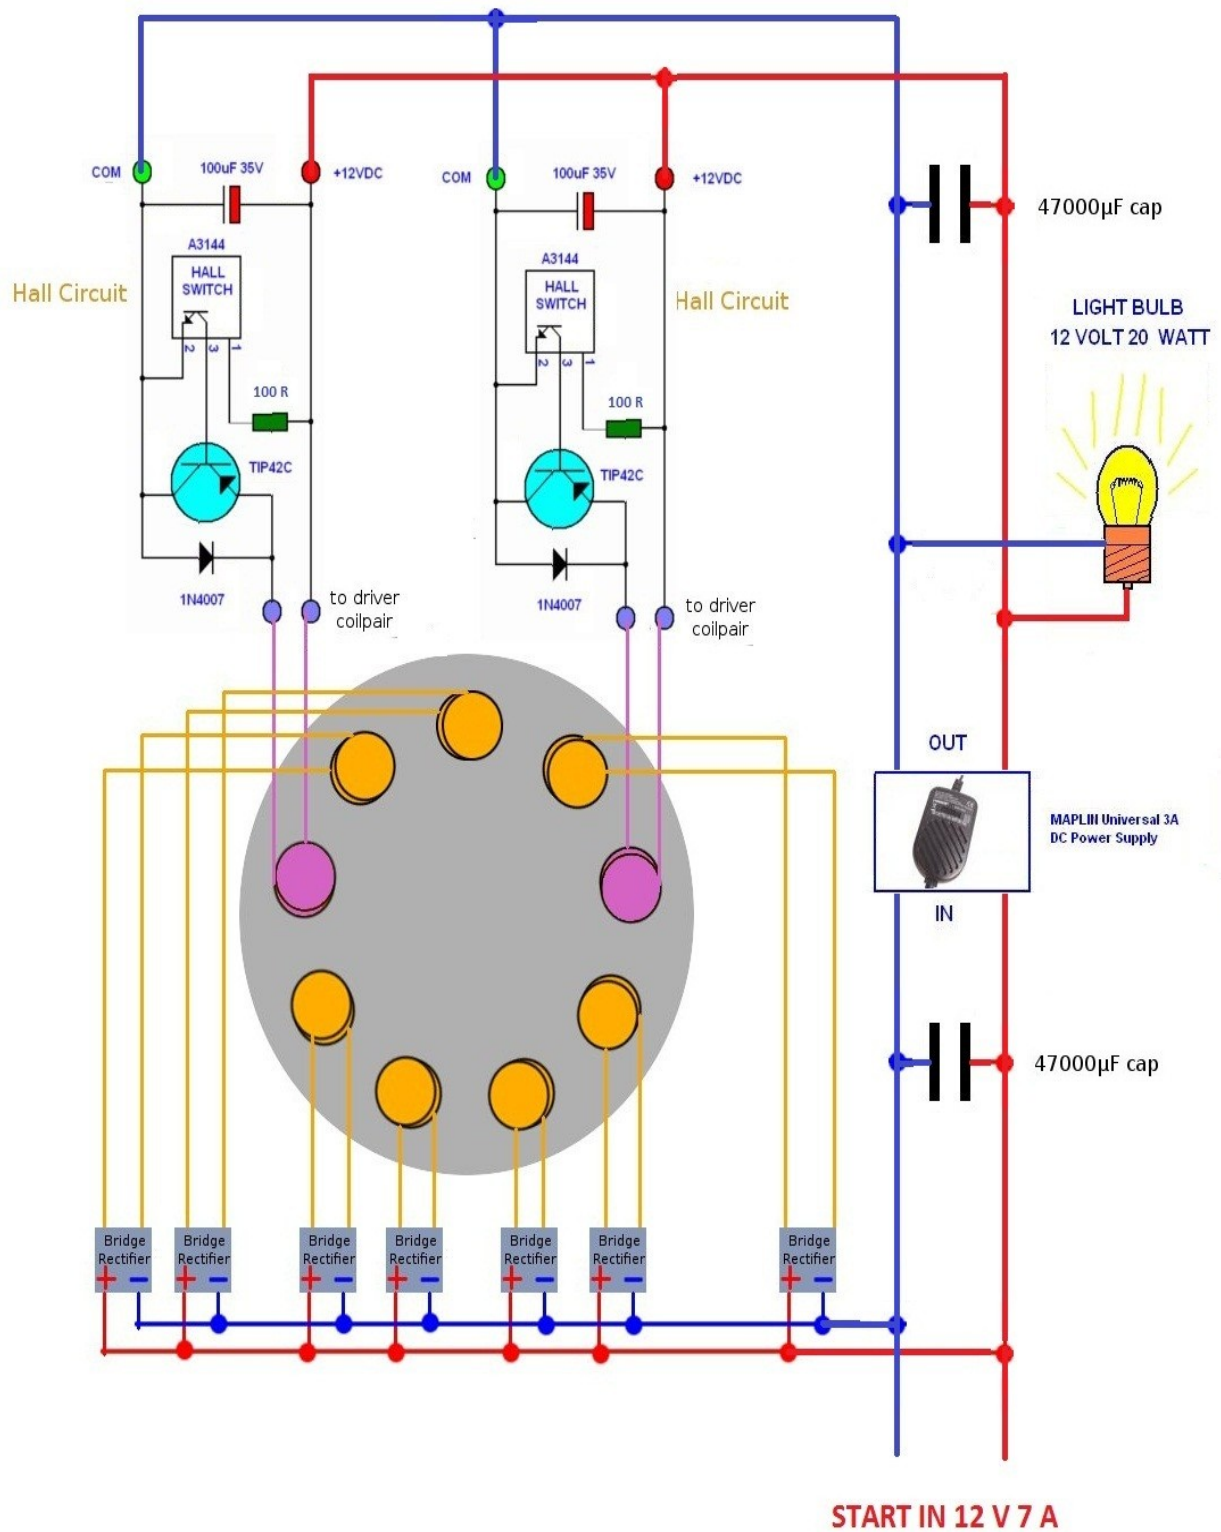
COM
100uF 35V
+12VDC
A3144
HALL SWITCH
2 3 1
Hall Circuit
100 R
TIP42C
1N4007
to driver coilpair

COM
100uF 35V
+12VDC
A3144
HALL SWITCH
2 3 1
Hall Circuit
100 R
TIP42C
1N4007
to driver coilpair

47000µF cap
LIGHT BULB
12 VOLT 20 WATT

OUT
MAPLIN Universal 3A DC Power Supply
IN

47000µF cap

| Bridge Rectifier + − | Bridge Rectifier + − | Bridge Rectifier + − | Bridge Rectifier + − | Bridge Rectifier + − | Bridge Rectifier + − | Bridge Rectifier + − |
|---|---|---|---|---|---|---|

START IN 12 V 7 A